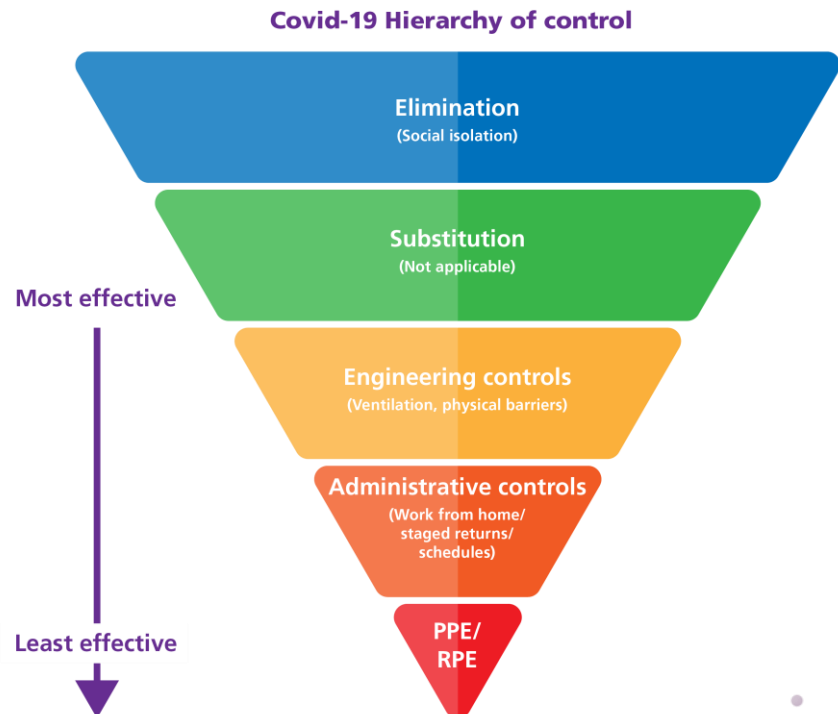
Covid-19 Hierarchy of control

Elimination
(Social isolation)

Substitution
(Not applicable)

Most effective

Engineering controls
(Ventilation, physical barriers)

Administrative controls
(Work from home/ staged returns/ schedules)

Least effective

PPE/
RPE